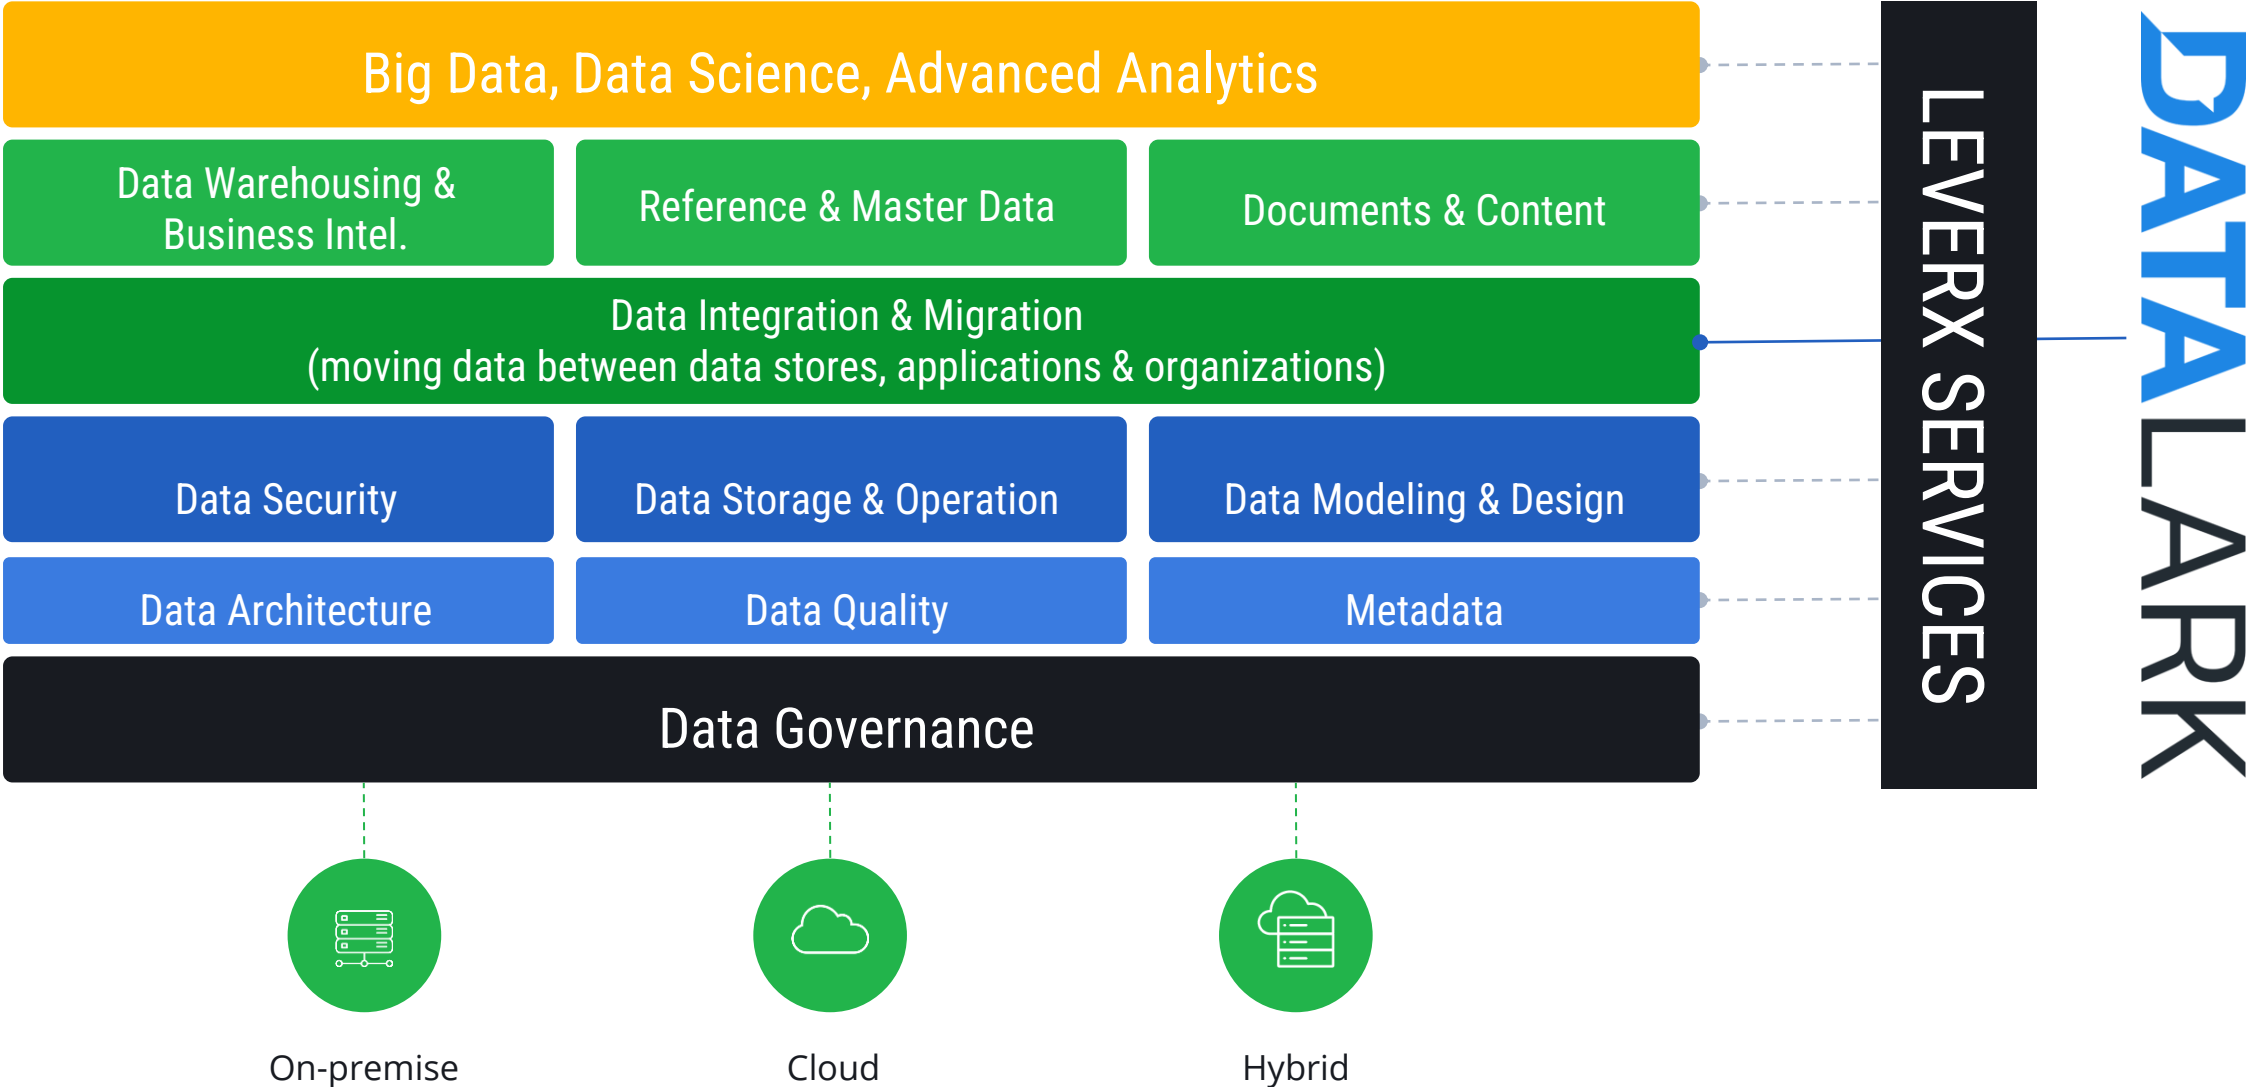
Big Data, Data Science, Advanced Analytics

Data Warehousing & Business Intel.

Reference & Master Data

Documents & Content

Data Integration & Migration
(moving data between data stores, applications & organizations)

Data Security

Data Storage & Operation

Data Modeling & Design

Data Architecture

Data Quality

Metadata

Data Governance

LEVERX SERVICES

DATALARK

On-premise

Cloud

Hybrid